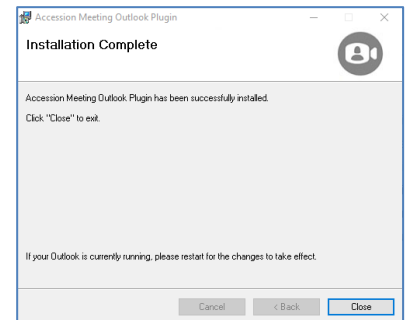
Accession Meeting Outlook Plugin

Installation Complete

Accession Meeting Outlook Plugin has been successfully installed.

Click "Close" to exit.

If your Outlook is currently running, please restart for the changes to take effect.

Cancel

< Back

Close